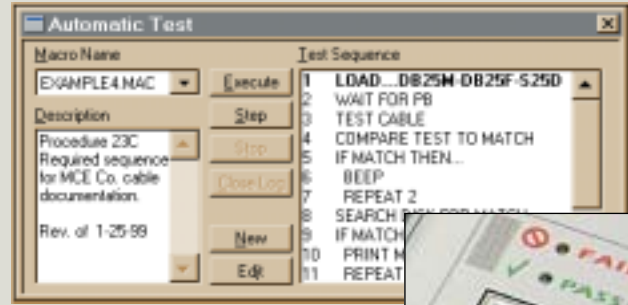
Automatic Test

Macro Name

EXAMPLE4.MAC

Description

Procedure 23C Required sequence for MCE Co. cable documentation.

Rev. of 1-25-99

Execute

Step

Stop

Close Log

New

Edit

Test Sequence

1 LOAD....DB25M-DB25F-S25D
2 WAIT FOR PB
3 TEST CABLE
4 COMPARE TEST TO MATCH
5 IF MATCH THEN...
6 BEEP
7 REPEAT 2
8 SEARCH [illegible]
9 IF MATCH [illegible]
10 PRINT M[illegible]
11 REPEAT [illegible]

FAI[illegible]

PASS